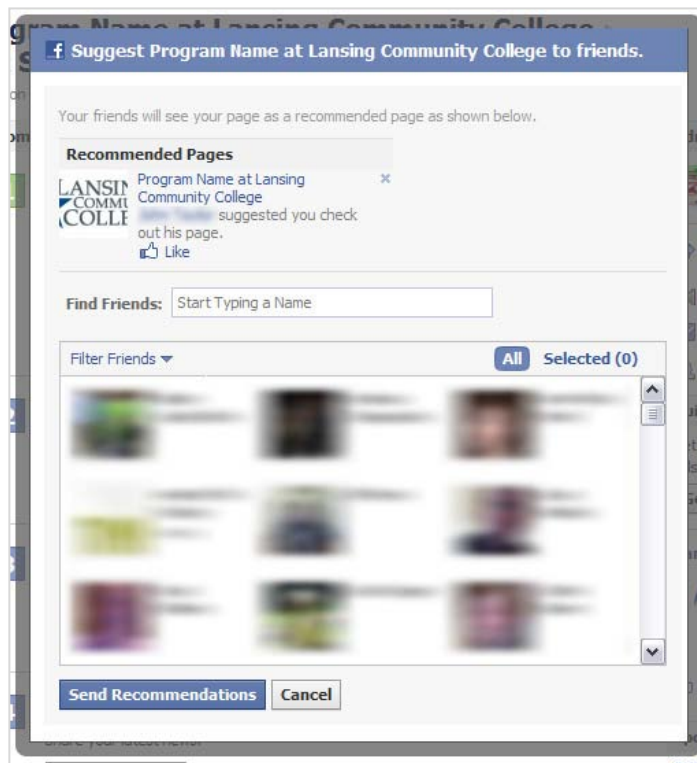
gram Name at Lansing Community College

f Suggest Program Name at Lansing Community College to friends.

Your friends will see your page as a recommended page as shown below.

Recommended Pages

LANSING COMMUNITY COLLEGE

Program Name at Lansing Community College

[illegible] suggested you check out his page.

Like

×

Find Friends: Start Typing a Name

Filter Friends

All Selected (0)

Send Recommendations Cancel

Share your latest news